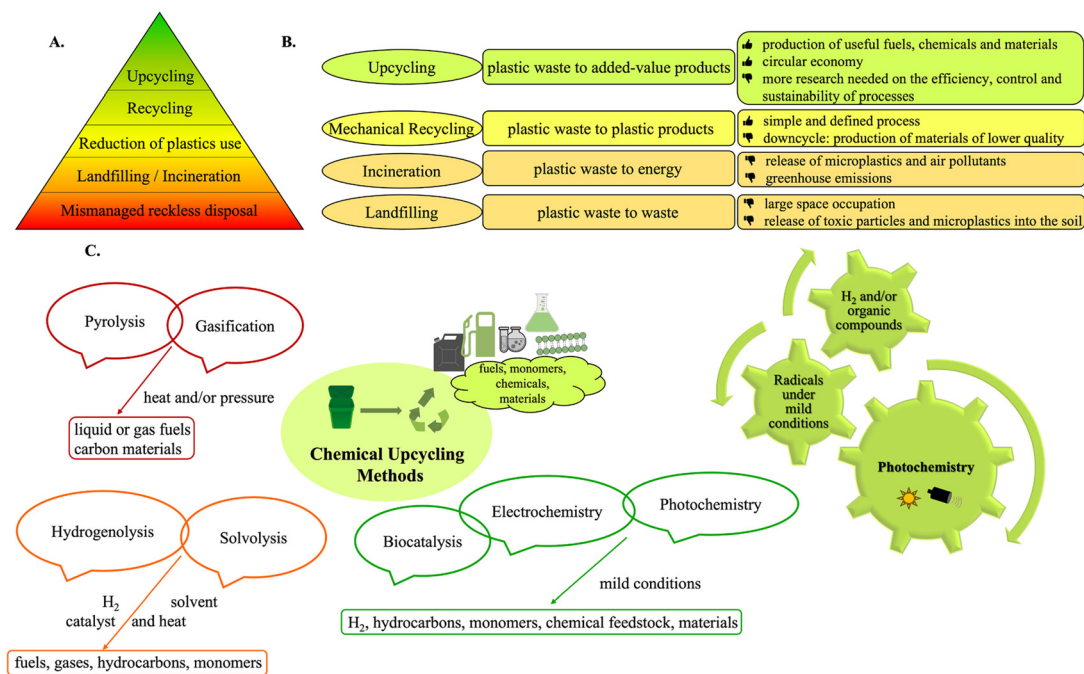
A.

Upcycling
Recycling
Reduction of plastics use
Landfilling / Incineration
Mismanaged reckless disposal

B.

| | | |
|---|---|---|
| Upcycling | plastic waste to added-value products | production of useful fuels, chemicals and materials; circular economy; more research needed on the efficiency, control and sustainability of processes |
| Mechanical Recycling | plastic waste to plastic products | simple and defined process; downcycle: production of materials of lower quality |
| Incineration | plastic waste to energy | release of microplastics and air pollutants; greenhouse emissions |
| Landfilling | plastic waste to waste | large space occupation; release of toxic particles and microplastics into the soil |

C.

Pyrolysis
Gasification
heat and/or pressure
liquid or gas fuels
carbon materials

fuels, monomers, chemicals, materials

Chemical Upcycling Methods

$H_2$ and/or organic compounds
Radicals under mild conditions
Photochemistry

Hydrogenolysis
Solvolysis
$H_2$ catalyst
solvent and heat
fuels, gases, hydrocarbons, monomers

Biocatalysis
Electrochemistry
Photochemistry
mild conditions
$H_2$, hydrocarbons, monomers, chemical feedstock, materials